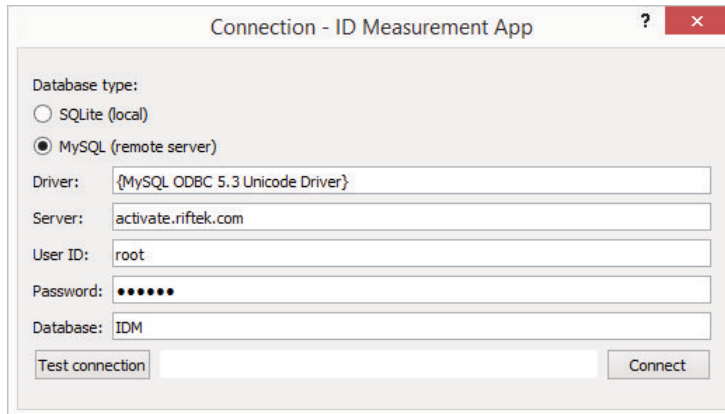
Connection - ID Measurement App

?

Database type:

SQLite (local)

MySQL (remote server)

Driver: {MySQL ODBC 5.3 Unicode Driver}

Server: activate.riftek.com

User ID: root

Password: ••••••

Database: IDM

Test connection

Connect